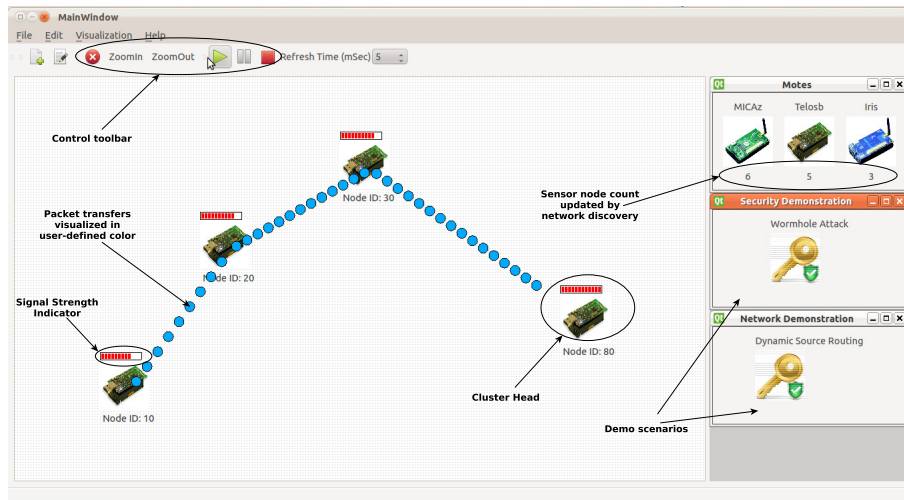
MainWindow

File Edit Visualization Help

ZoomIn ZoomOut Refresh Time (mSec) 5

Control toolbar

Packet transfers visualized in user-defined color

Signal Strength Indicator

Node ID: 10

Node ID: 20

Node ID: 30

Node ID: 80

Cluster Head

Sensor node count updated by network discovery

Demo scenarios

Motes

MICAz Telosb Iris

6 5 3

Security Demonstration

Wormhole Attack

Network Demonstration

Dynamic Source Routing